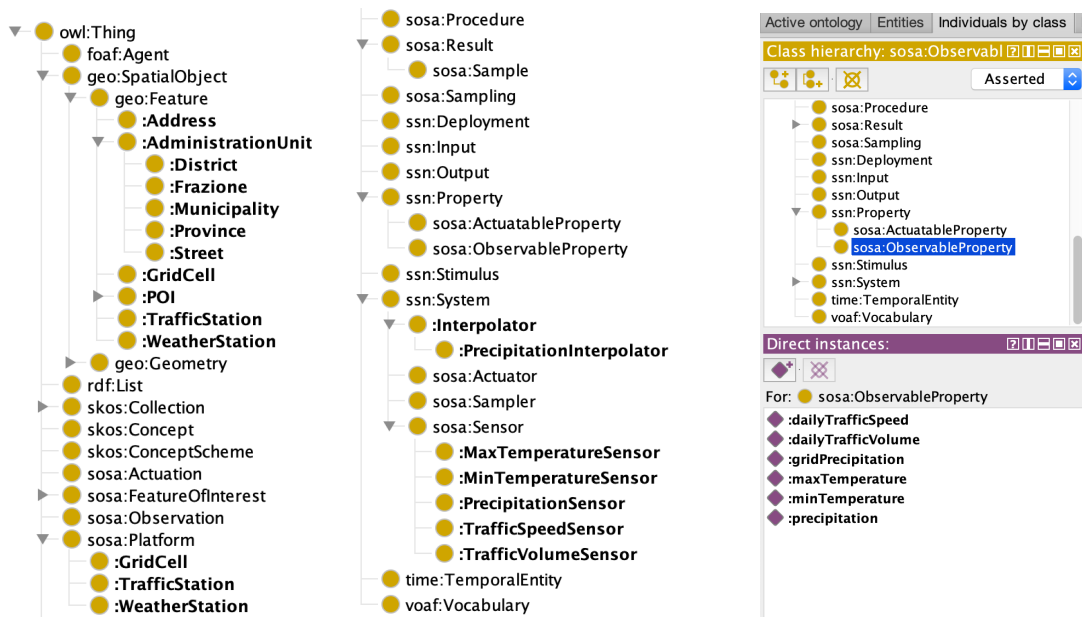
owl:Thing
foaf:Agent
geo:SpatialObject
geo:Feature
:Address
:AdministrationUnit
:District
:Frazione
:Municipality
:Province
:Street
:GridCell
:POI
:TrafficStation
:WeatherStation
geo:Geometry
rdf:List
skos:Collection
skos:Concept
skos:ConceptScheme
sosa:Actuation
sosa:FeatureOfInterest
sosa:Observation
sosa:Platform
:GridCell
:TrafficStation
:WeatherStation

sosa:Procedure
sosa:Result
sosa:Sample
sosa:Sampling
ssn:Deployment
ssn:Input
ssn:Output
ssn:Property
sosa:ActuatableProperty
sosa:ObservableProperty
ssn:Stimulus
ssn:System
:Interpolator
:PrecipitationInterpolator
sosa:Actuator
sosa:Sampler
sosa:Sensor
:MaxTemperatureSensor
:MinTemperatureSensor
:PrecipitationSensor
:TrafficSpeedSensor
:TrafficVolumeSensor
time:TemporalEntity
voaf:Vocabulary

Active ontology | Entities | Individuals by class
Class hierarchy: sosa:Observabl
Asserted
sosa:Procedure
sosa:Result
sosa:Sampling
ssn:Deployment
ssn:Input
ssn:Output
ssn:Property
sosa:ActuatableProperty
sosa:ObservableProperty
ssn:Stimulus
ssn:System
time:TemporalEntity
voaf:Vocabulary
Direct instances:
For: sosa:ObservableProperty
:dailyTrafficSpeed
:dailyTrafficVolume
:gridPrecipitation
:maxTemperature
:minTemperature
:precipitation